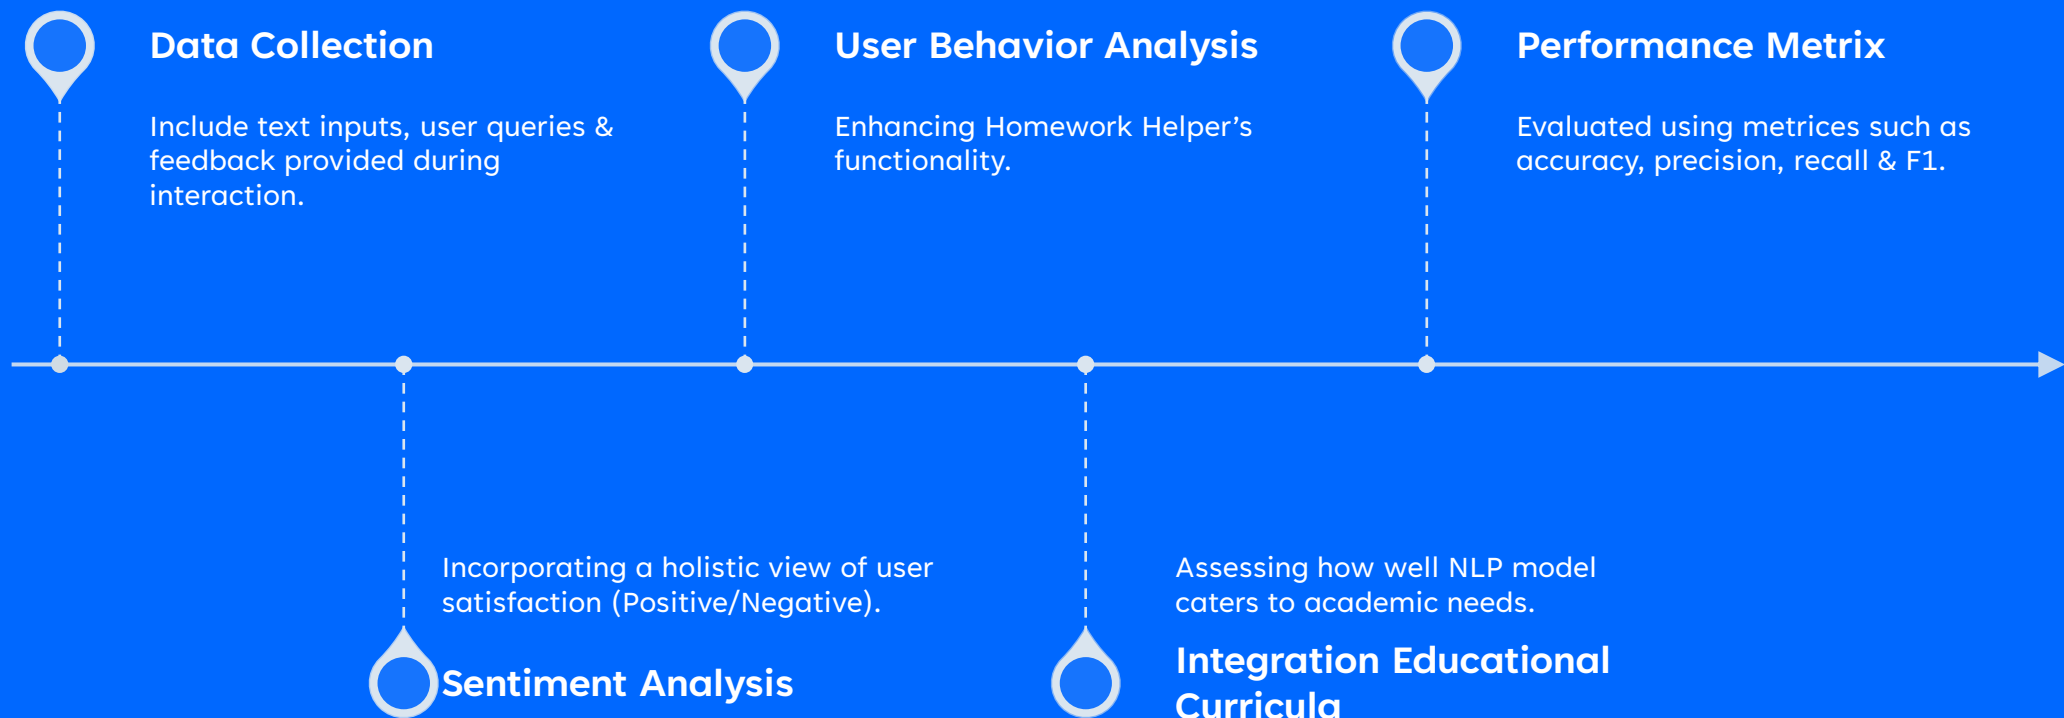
Data Collection

Include text inputs, user queries & feedback provided during interaction.

User Behavior Analysis

Enhancing Homework Helper’s functionality.

Performance Metrix

Evaluated using metrices such as accuracy, precision, recall & F1.

Incorporating a holistic view of user satisfaction (Positive/Negative).

Sentiment Analysis

Assessing how well NLP model caters to academic needs.

Integration Educational Curricula